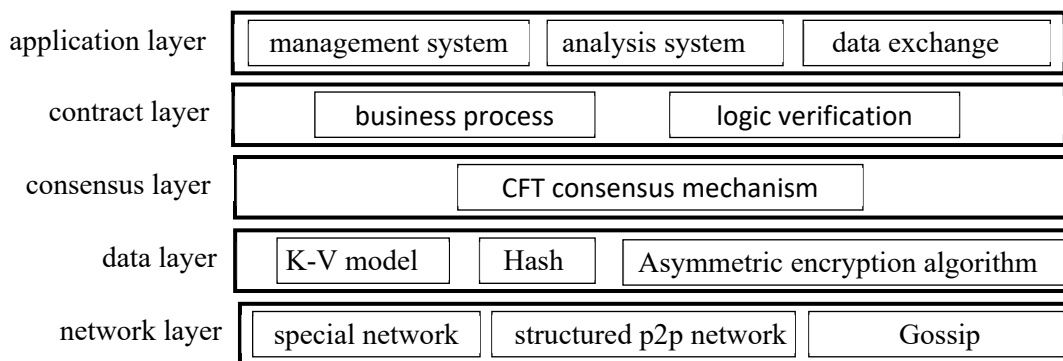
application layer
management system
analysis system
data exchange

contract layer
business process
logic verification

consensus layer
CFT consensus mechanism

data layer
K-V model
Hash
Asymmetric encryption algorithm

network layer
special network
structured p2p network
Gossip